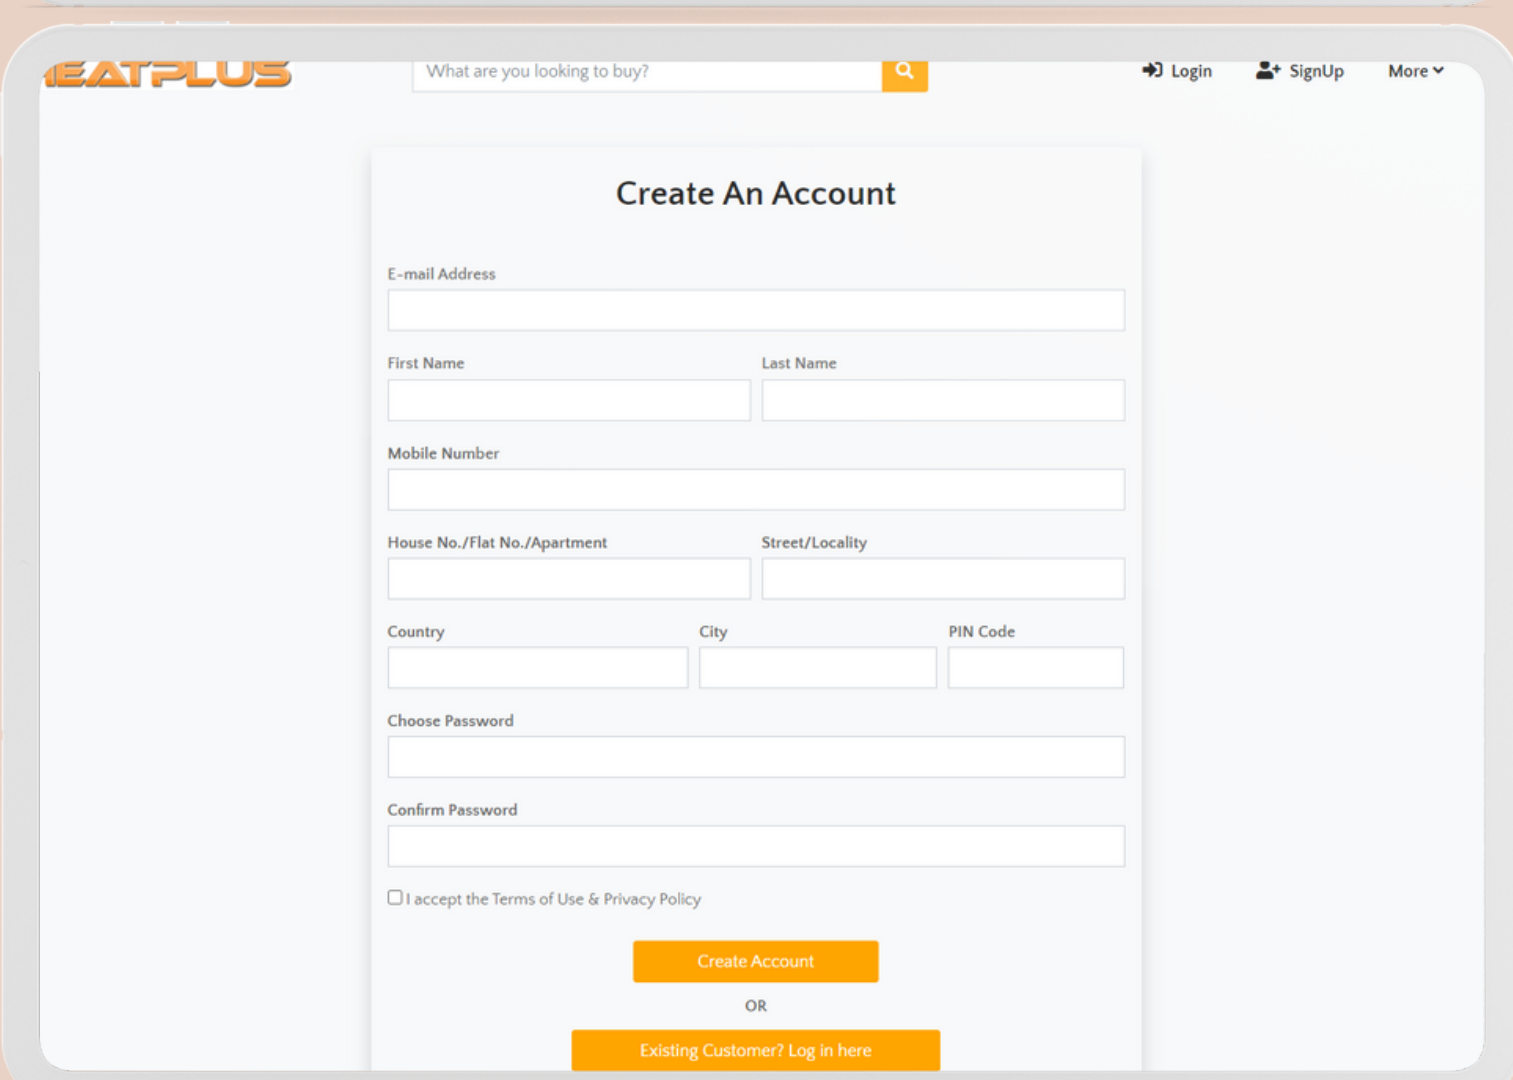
EATPLUS

What are you looking to buy?

Login SignUp More

Create An Account

E-mail Address

First Name

Last Name

Mobile Number

House No./Flat No./Apartment

Street/Locality

Country

City

PIN Code

Choose Password

Confirm Password

I accept the Terms of Use & Privacy Policy

Create Account

OR

Existing Customer? Log in here